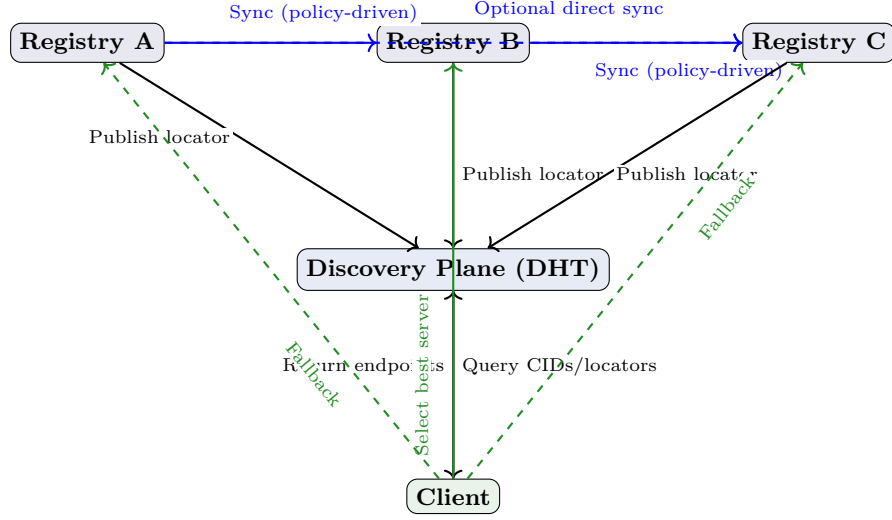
Sync (policy-driven)

Optional direct sync

Registry A

Registry B

Registry C

Sync (policy-driven)

Publish locator

Publish locator

Publish locator

Fallback

Discovery Plane (DHT)

Select best server

Fallback

Return endpoints

Query CIDs/locators

Client